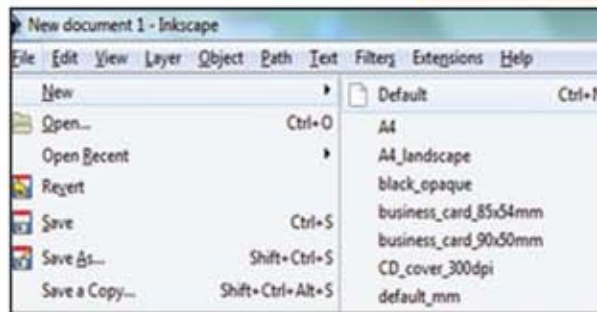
New document 1 - Inkscape

File Edit View Layer Object Path Text Filters Extensions Help

New
Open... Ctrl+O
Open Recent
Revert
Save Ctrl+S
Save As... Shift+Ctrl+S
Save a Copy... Shift+Ctrl+Alt+S

Default Ctrl+N
A4
A4_landscape
black_opaque
business_card_85x54mm
business_card_90x50mm
CD_cover_300dpi
default_mm